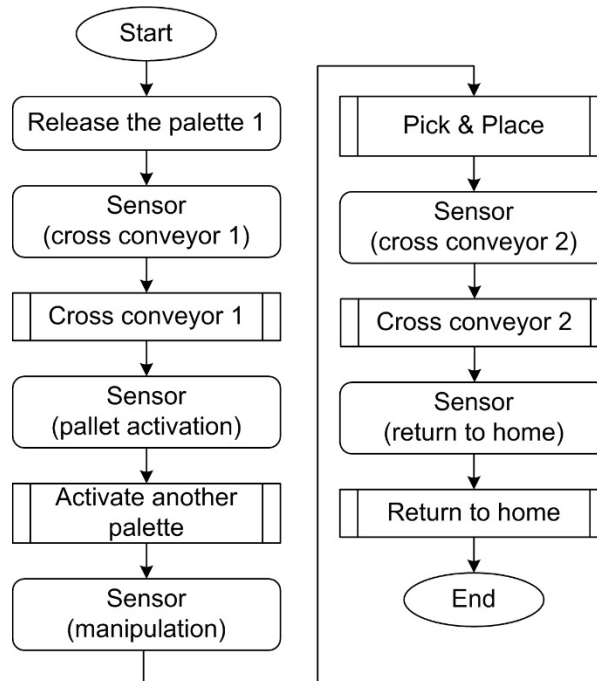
Start

Release the palette 1

Sensor (cross conveyor 1)

Cross conveyor 1

Sensor (pallet activation)

Activate another palette

Sensor (manipulation)

Pick & Place

Sensor (cross conveyor 2)

Cross conveyor 2

Sensor (return to home)

Return to home

End